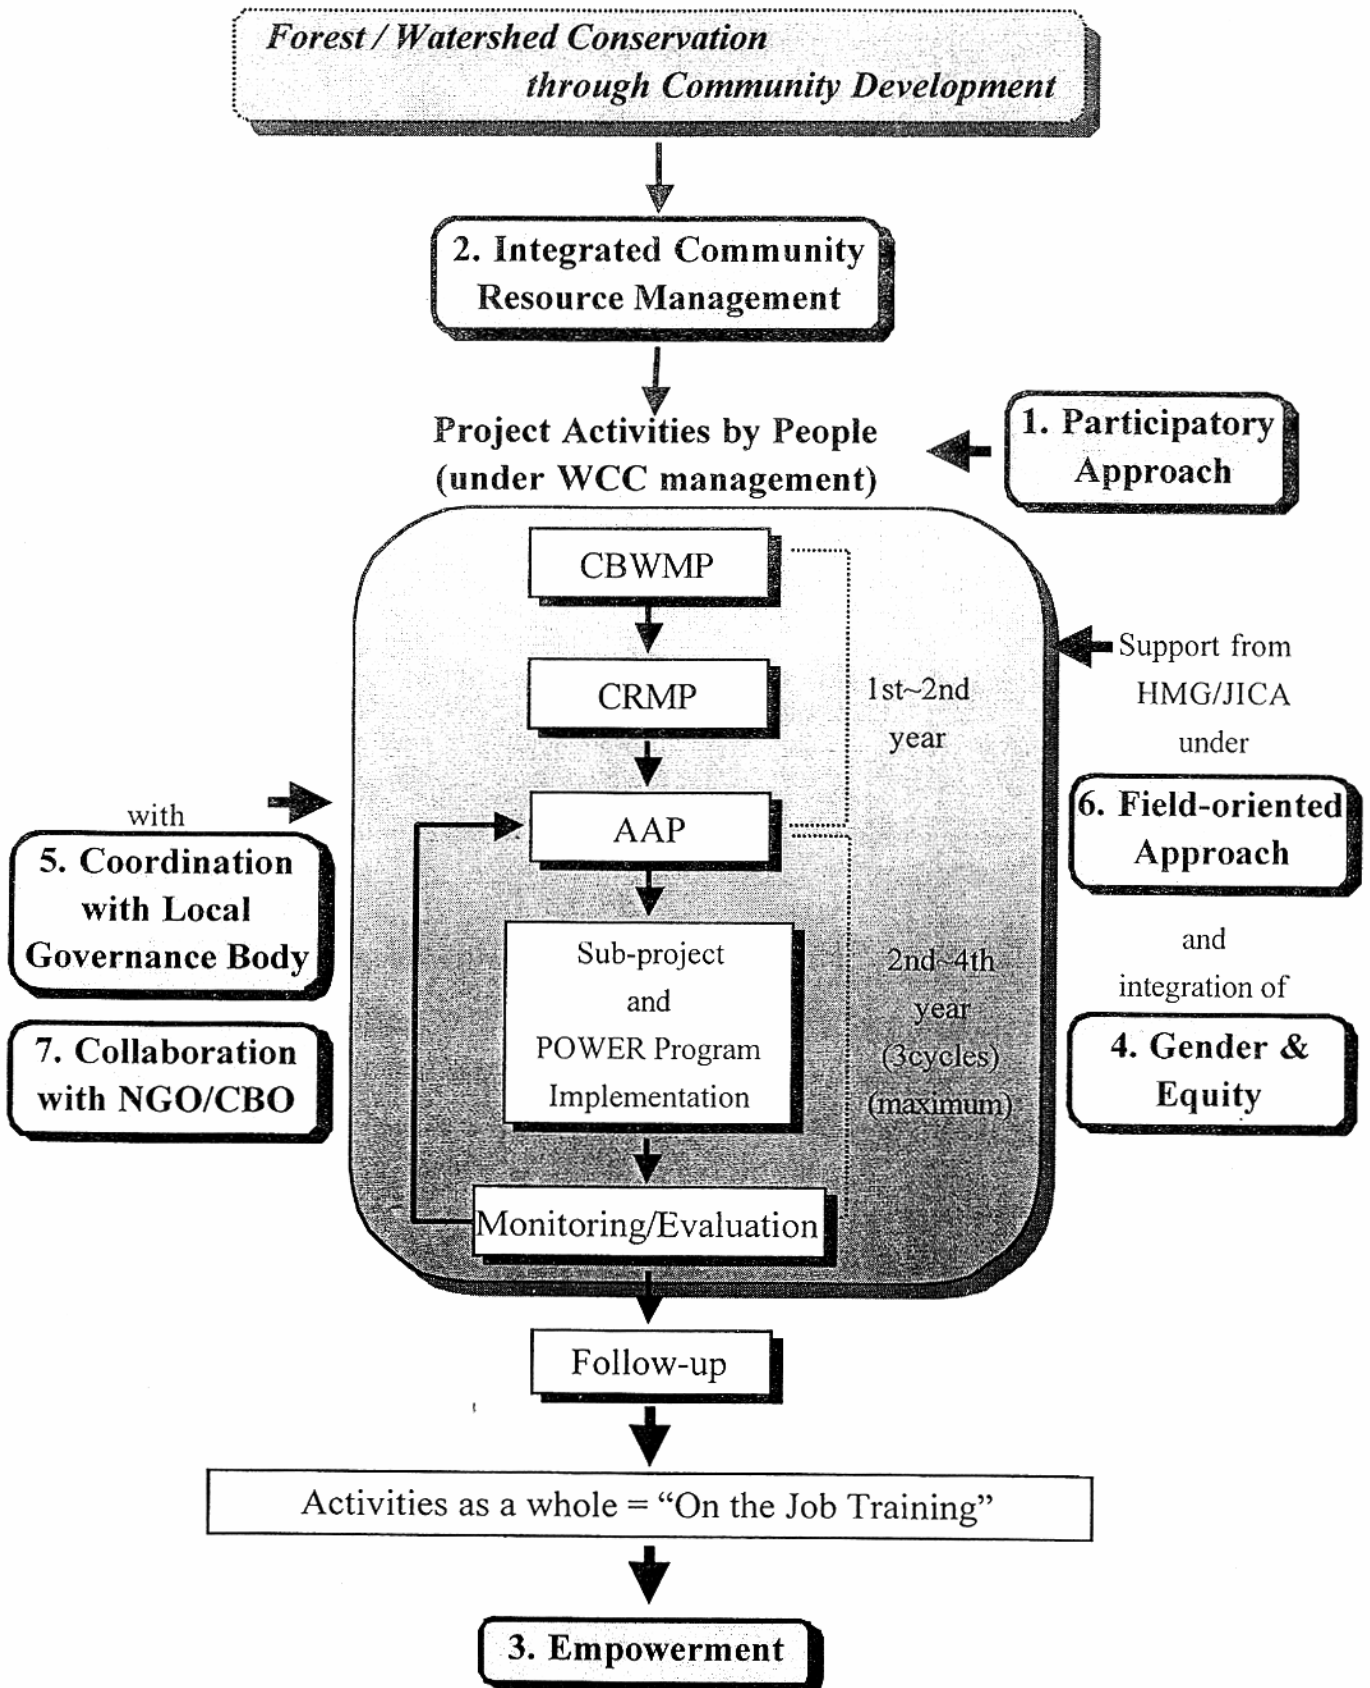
Forest / Watershed Conservation
through Community Development

2. Integrated Community Resource Management

Project Activities by People (under WCC management)

1. Participatory Approach

CBWMP

CRMP

1st~2nd year

Support from HMG/JICA under

with

AAP

6. Field-oriented Approach

5. Coordination with Local Governance Body

Sub-project and POWER Program Implementation

2nd~4th year (3cycles) (maximum)

and integration of

7. Collaboration with NGO/CBO

4. Gender & Equity

Monitoring/Evaluation

Follow-up

Activities as a whole = “On the Job Training”

3. Empowerment